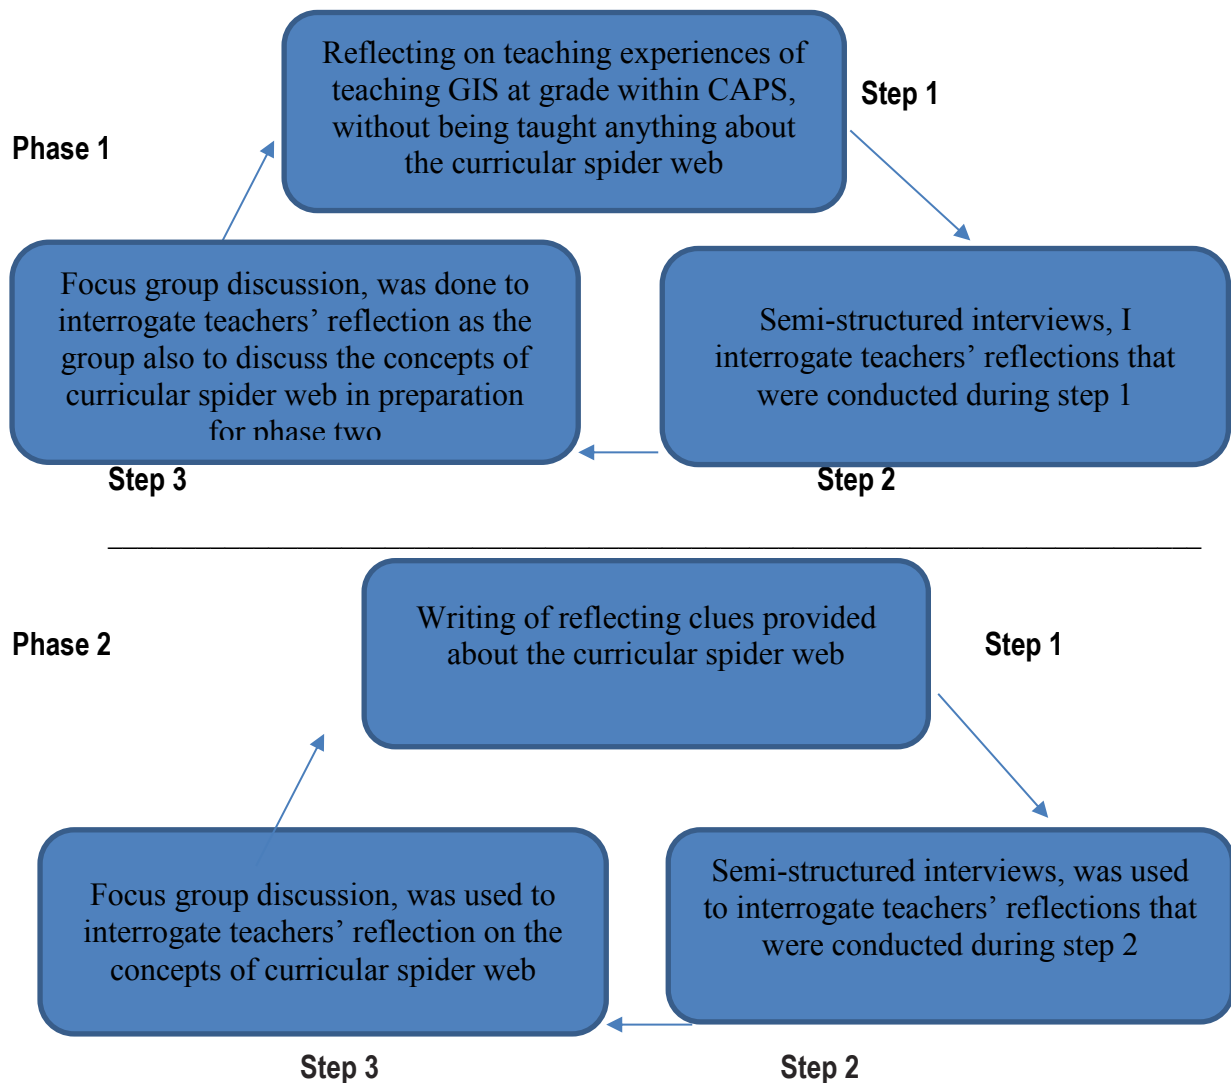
Phase 1

Reflecting on teaching experiences of teaching GIS at grade within CAPS, without being taught anything about the curricular spider web

Step 1

Semi-structured interviews, I interrogate teachers' reflections that were conducted during step 1

Step 2

Focus group discussion, was done to interrogate teachers' reflection as the group also to discuss the concepts of curricular spider web in preparation for phase two

Step 3

Phase 2

Writing of reflecting clues provided about the curricular spider web

Step 1

Semi-structured interviews, was used to interrogate teachers' reflections that were conducted during step 2

Step 2

Focus group discussion, was used to interrogate teachers' reflection on the concepts of curricular spider web

Step 3